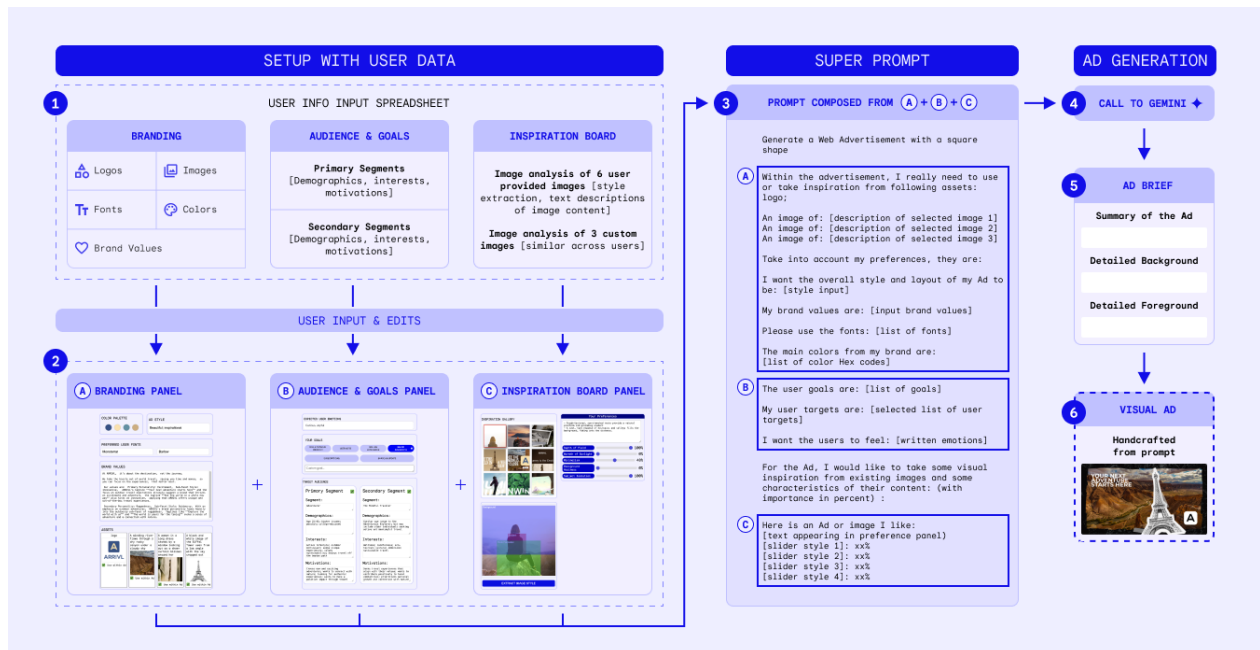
SETUP WITH USER DATA

1 USER INFO INPUT SPREADSHEET

BRANDING
Logos
Images
Fonts
Colors
Brand Values

AUDIENCE & GOALS
Primary Segments [Demographics, interests, motivations]
Secondary Segments [Demographics, interests, motivations]

INSPIRATION BOARD
Image analysis of 6 user provided images [style extraction, text descriptions of image content]
Image analysis of 3 custom images [similar across users]

USER INPUT & EDITS

2
A BRANDING PANEL
B AUDIENCE & GOALS PANEL
C INSPIRATION BOARD PANEL

+
+

SUPER PROMPT

3 PROMPT COMPOSED FROM A + B + C

Generate a Web Advertisement with a square shape

A
Within the advertisement, I really need to use or take inspiration from following assets: logo;

An image of: [description of selected image 1]
An image of: [description of selected image 2]
An image of: [description of selected image 3]

Take into account my preferences, they are:

I want the overall style and layout of my Ad to be: [style input]

My brand values are: [input brand values]

Please use the fonts: [list of fonts]

The main colors from my brand are: [list of color Hex codes]

B
The user goals are: [list of goals]

My user targets are: [selected list of user targets]

I want the users to feel: [written emotions]

For the Ad, I would like to take some visual inspiration from existing images and some characteristics of their content: (with importance in percent) :

C
Here is an Ad or image I like:
[text appearing in preference panel]
[slider style 1]: xx%
[slider style 2]: xx%
[slider style 3]: xx%
[slider style 4]: xx%

AD GENERATION

4 CALL TO GEMINI

5 AD BRIEF
Summary of the Ad
Detailed Background
Detailed Foreground

6 VISUAL AD
Handcrafted from prompt
YOUR NEXT ADVENTURE STARTS HERE